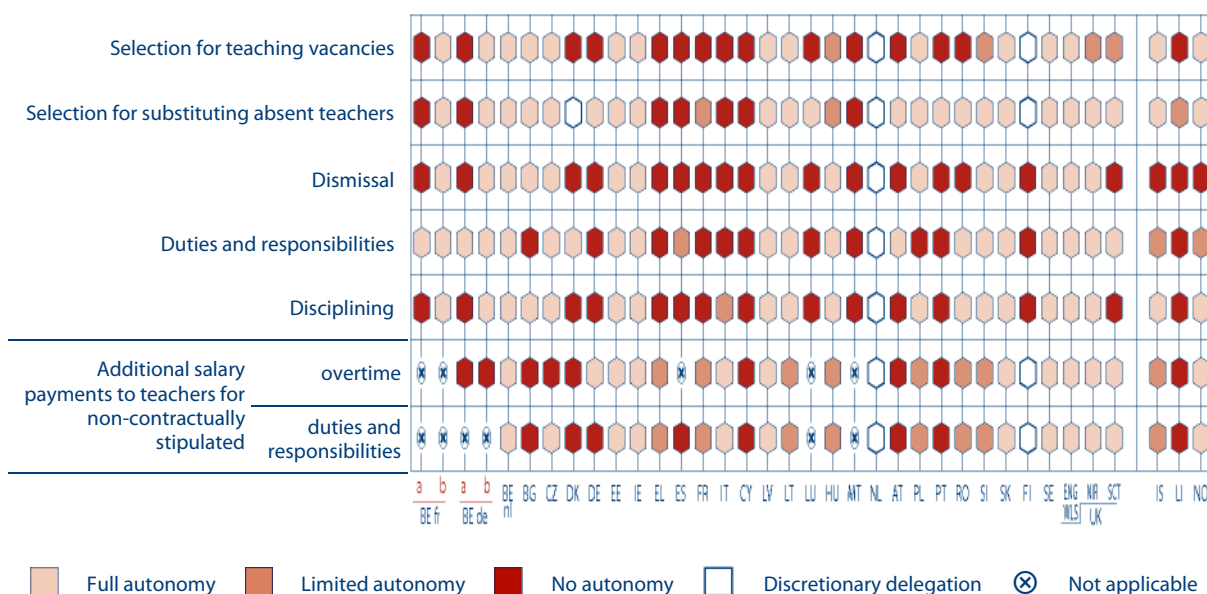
Selection for teaching vacancies

Selection for substituting absent teachers

Dismissal

Duties and responsibilities

Disciplining

Additional salary payments to teachers for non-contractually stipulated

overtime

duties and responsibilities

a b a b BE nl BG CZ DK DE EE IE EL ES FR IT CY LV LT LU HU MT NL AT PL PT RO SI SK FI SE ENG WLS NIR SCT IS LI NO

BE fr BE de UK

Full autonomy Limited autonomy No autonomy Discretionary delegation ⊗ Not applicable